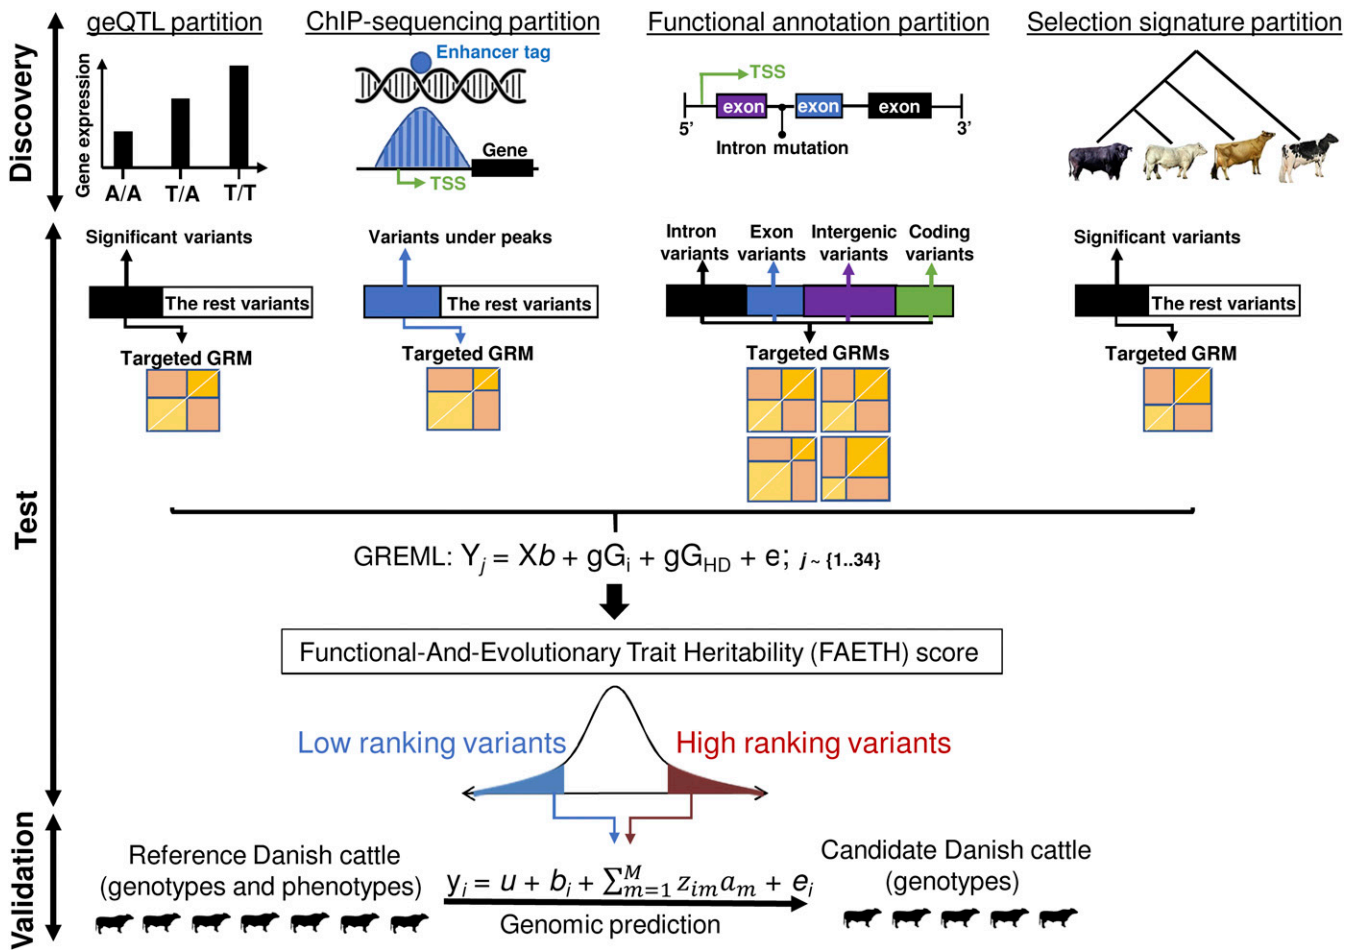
Discovery

geQTL partition

Gene expression

A/A T/A T/T

ChIP-sequencing partition

Enhancer tag

Gene

TSS

Functional annotation partition

TSS

5' exon exon exon 3'

Intron mutation

Selection signature partition

Test

Significant variants

The rest variants

Targeted GRM

Variants under peaks

The rest variants

Targeted GRM

Intron variants Exon variants Intergenic variants Coding variants

Targeted GRMs

Significant variants

The rest variants

Targeted GRM

GREML: $Y_j = Xb + gG_i + gG_{HD} + e$; $j \sim \{1..34\}$

Functional-And-Evolutionary Trait Heritability (FAETH) score

Low ranking variants

High ranking variants

Validation

Reference Danish cattle (genotypes and phenotypes)

$y_i = u + b_i + \sum_{m=1}^{M} z_{im}a_m + e_i$

Genomic prediction

Candidate Danish cattle (genotypes)